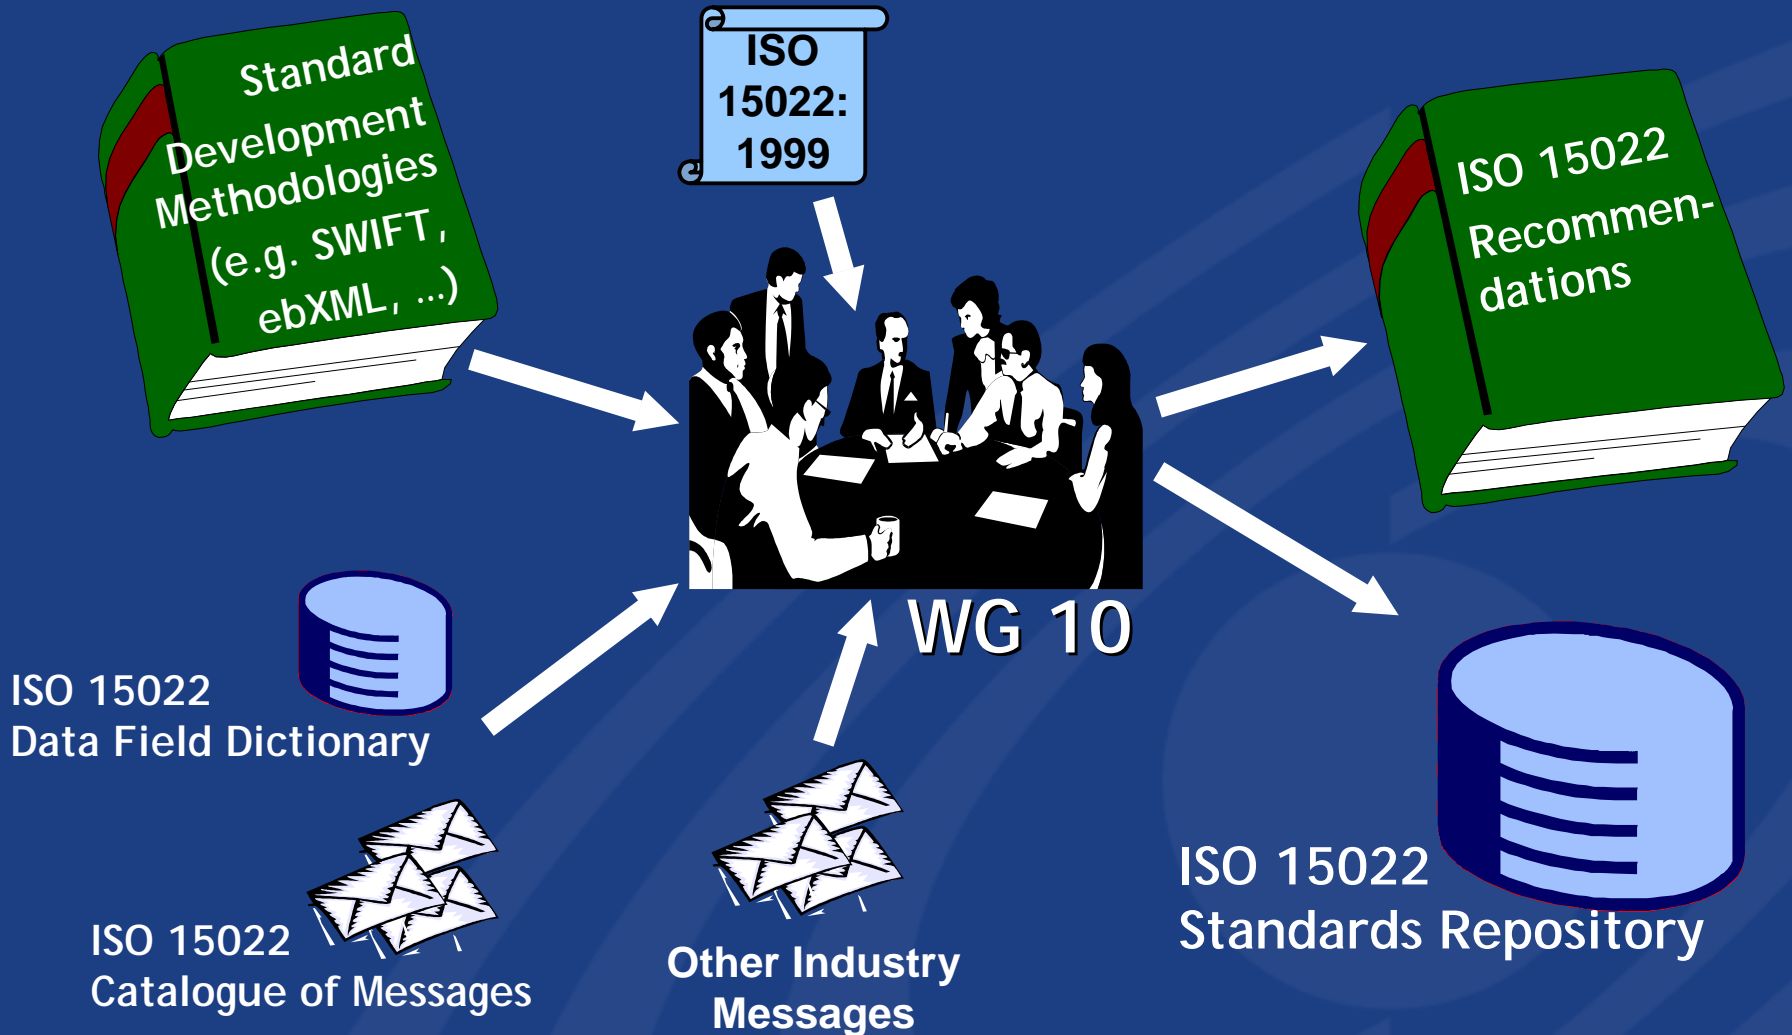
Standard Development Methodologies (e.g. SWIFT, ebXML, ...)

ISO 15022: 1999

ISO 15022 Recommendations

WG 10

ISO 15022
Data Field Dictionary

ISO 15022
Catalogue of Messages

Other Industry Messages

ISO 15022
Standards Repository